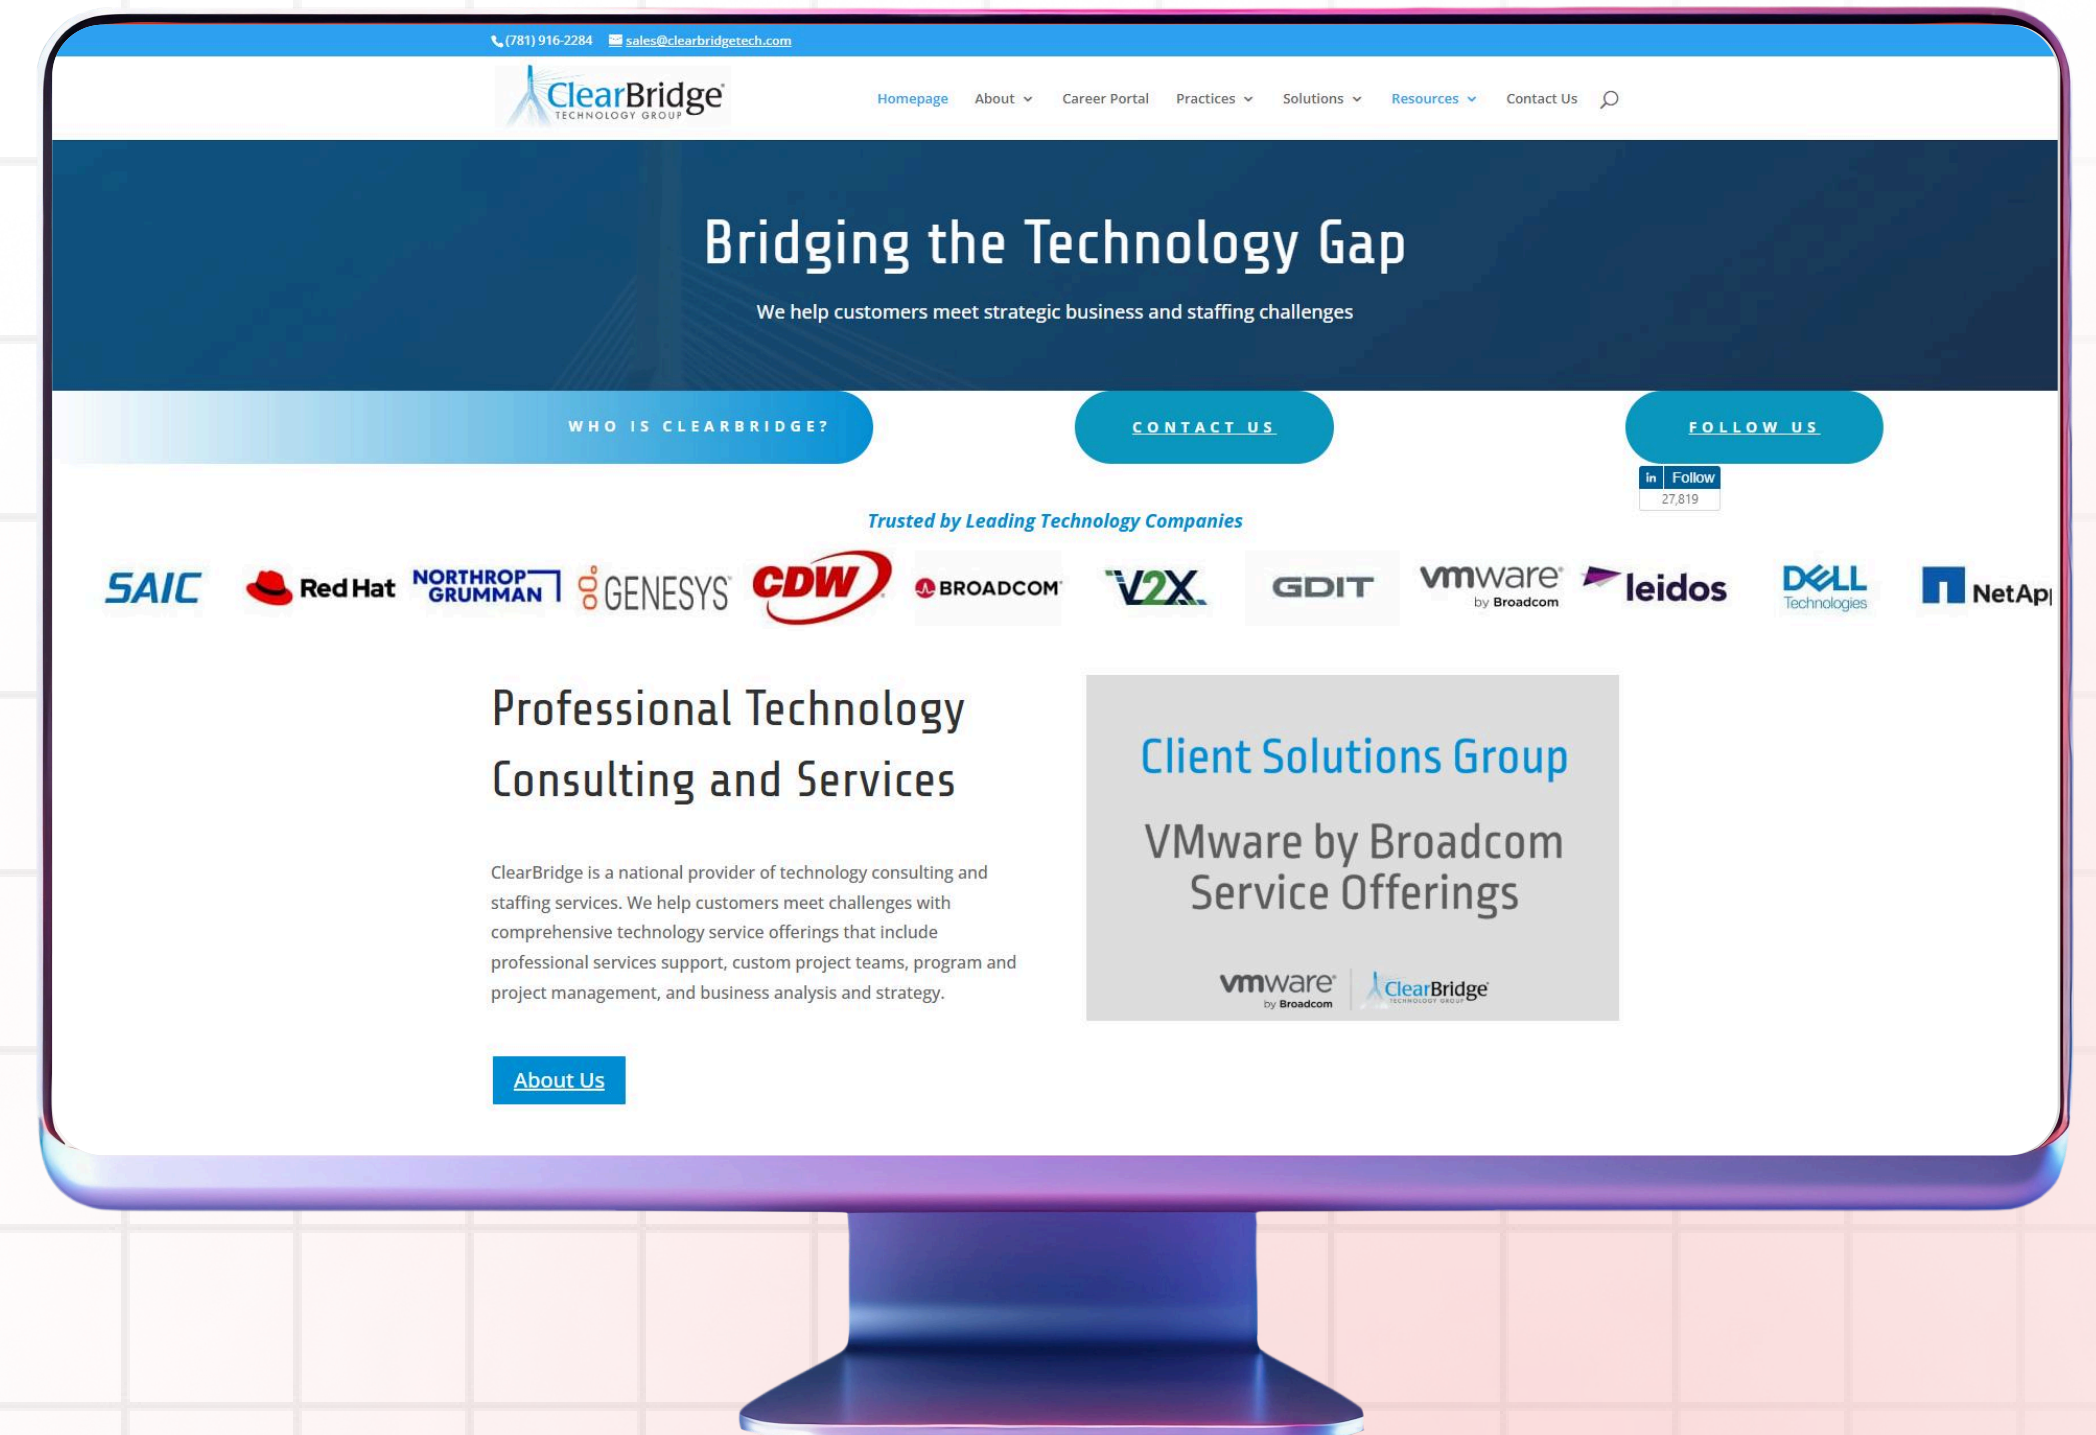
(781) 916-2284 sales@clearbridgetech.com

ClearBridge TECHNOLOGY GROUP

Homepage About Career Portal Practices Solutions Resources Contact Us

Bridging the Technology Gap

We help customers meet strategic business and staffing challenges

WHO IS CLEARBRIDGE?

CONTACT US

FOLLOW US

in Follow
27,819

Trusted by Leading Technology Companies

SAIC Red Hat NORTHROP GRUMMAN GENESYS CDW BROADCOM V2X GDIT vmware by Broadcom leidos DELL Technologies NetAp

Professional Technology Consulting and Services

ClearBridge is a national provider of technology consulting and staffing services. We help customers meet challenges with comprehensive technology service offerings that include professional services support, custom project teams, program and project management, and business analysis and strategy.

About Us

Client Solutions Group

VMware by Broadcom Service Offerings

vmware by Broadcom ClearBridge TECHNOLOGY GROUP